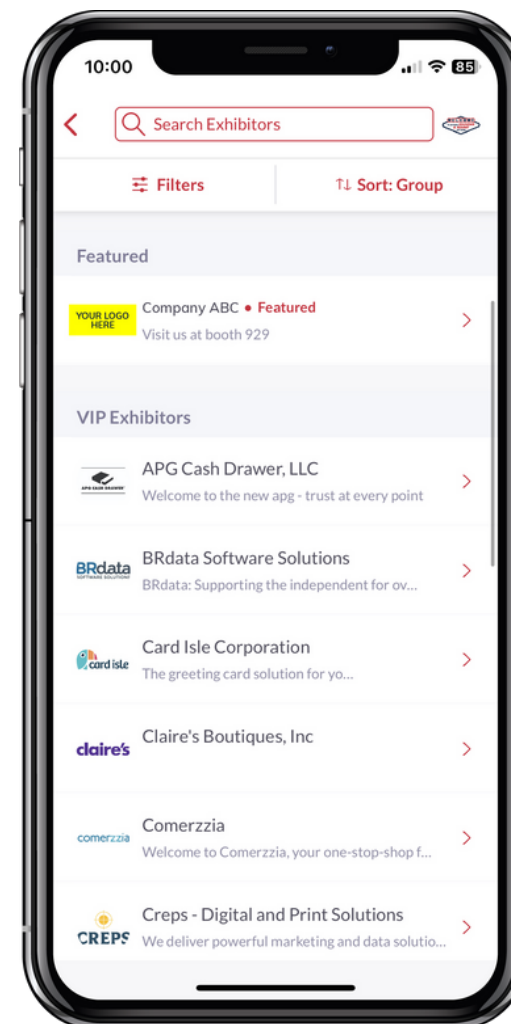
10:00

85

Search Exhibitors

Filters

Sort: Group

Featured

YOUR LOGO HERE

Company ABC • Featured
Visit us at booth 929

VIP Exhibitors

APG CASH DRAWER

APG Cash Drawer, LLC
Welcome to the new apg - trust at every point

BRdata SOFTWARE SOLUTIONS

BRdata Software Solutions
BRdata: Supporting the independent for ov...

card isle

Card Isle Corporation
The greeting card solution for yo...

claire's

Claire's Boutiques, Inc

comerzzia

Comerzzia
Welcome to Comerzzia, your one-stop-shop f...

CREPS

Creps - Digital and Print Solutions
We deliver powerful marketing and data solutio...